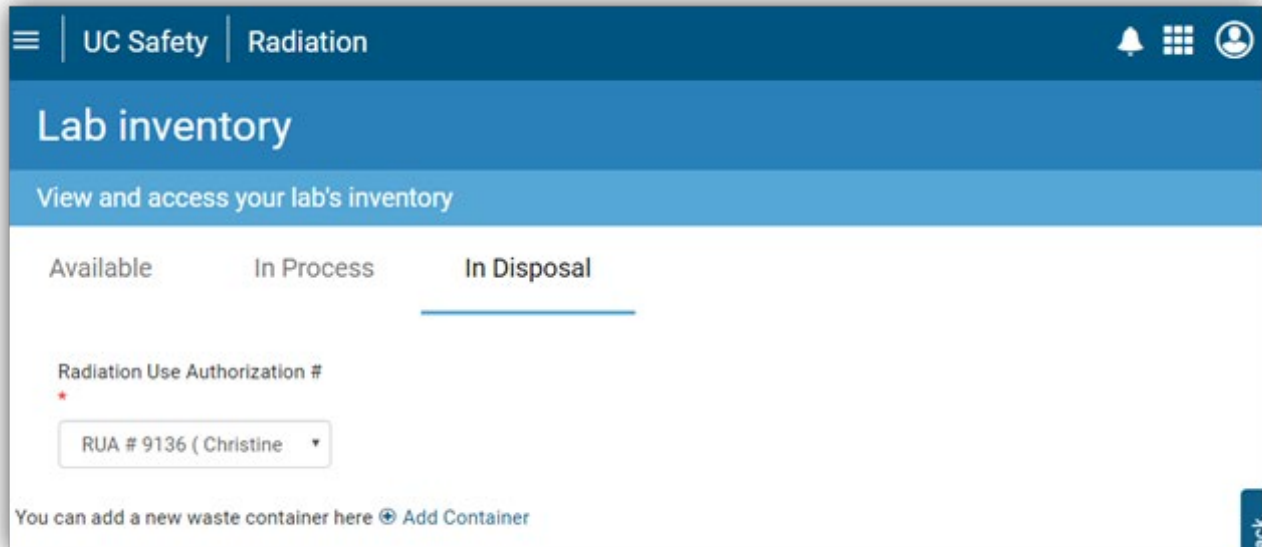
UC Safety | Radiation

Lab inventory

View and access your lab's inventory

Available In Process In Disposal

Radiation Use Authorization #
*

RUA # 9136 ( Christine

You can add a new waste container here ⊕ Add Container